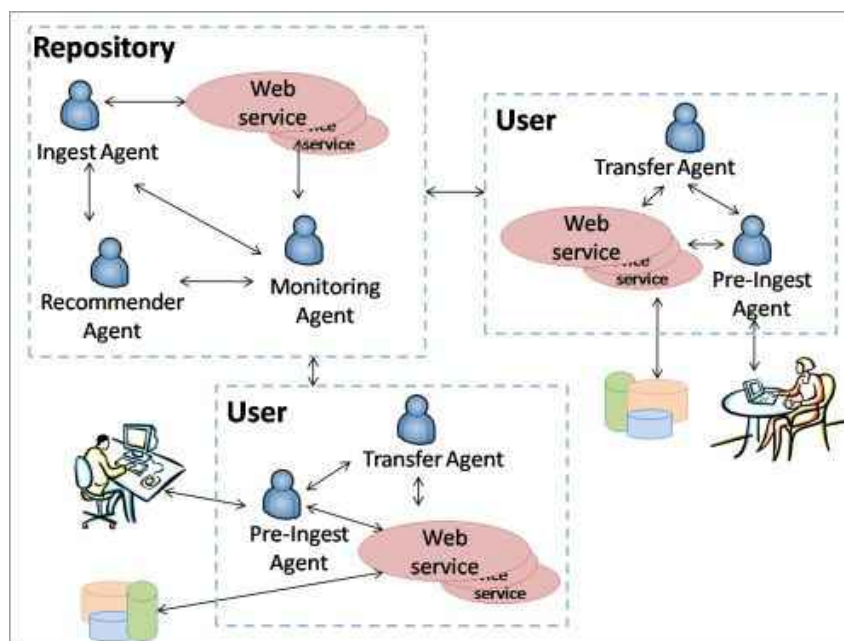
Repository

Web service

service

Ingest Agent

Recommender Agent

Monitoring Agent

User

Transfer Agent

Web service

service

Pre-Ingest Agent

User

Transfer Agent

Pre-Ingest Agent

Web service

service